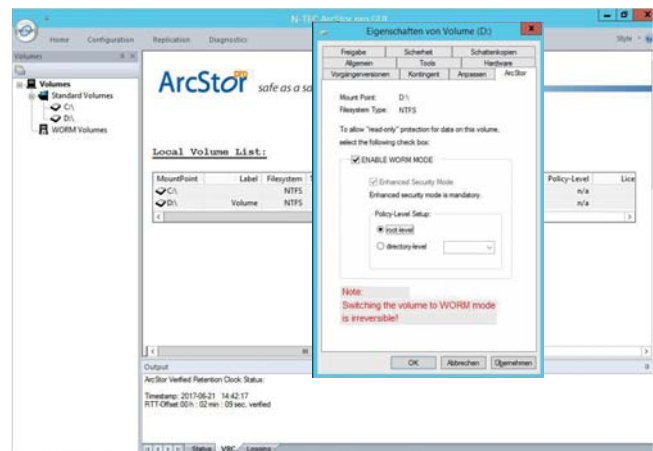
N-TEC ArcStor.exe GUI

Home Configuration Replication Diagnostics

Style

Volumes

Volumes
Standard Volumes
C:\
D:\
WORM Volumes

ArcStor pro safe as a sa

Local Volume List:

| MountPoint | Label | Filesystem |
|---|---|---|
| C:\ | | NTFS |
| D:\ | Volume | NTFS |

| Policy-Level | Lice |
|---|---|
| n/a | |
| n/a | |

Output

ArcStor Verified Retention Clock Status:

Timestamp: 2017-06-21 14:42:17
RTT-Offset 00 h : 02 min : 09 sec. verified

Status VBC Logging

Eigenschaften von Volume (D:)

Freigabe Sicherheit Schattenkopien
Allgemein Tools Hardware
Vorgängerversionen Kontingent Anpassen ArcStor

Mount Point: D:\
Filesystem Type: NTFS

To allow "read-only" protection for data on this volume, select the following check box:

ENABLE WORM MODE

Enhanced Security Mode
Enhanced security mode is mandatory.

Policy-Level Setup:
root-level
directory-level

Note:
Switching the volume to WORM mode is irreversible!

OK Abbrechen Übernehmen